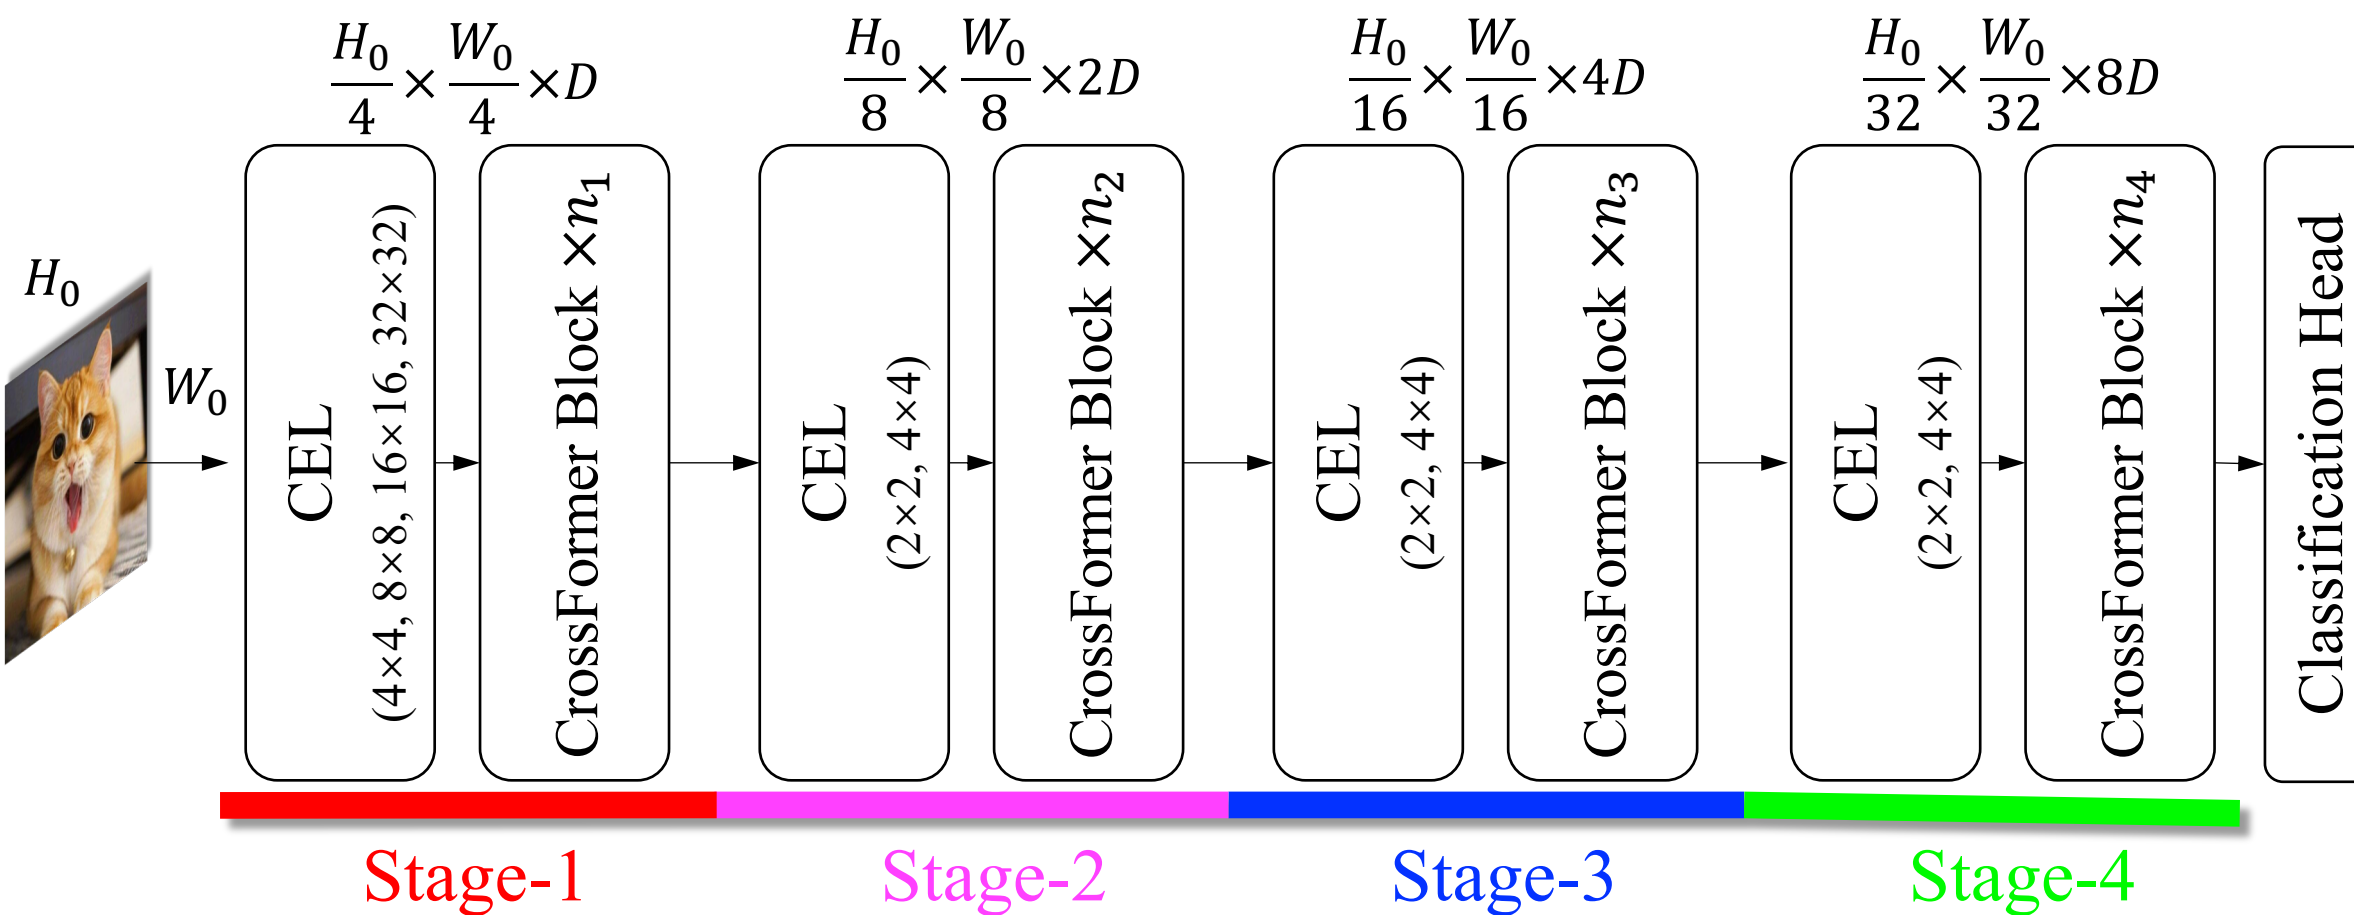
$\frac{H_0}{4} \times \frac{W_0}{4} \times D$

$\frac{H_0}{8} \times \frac{W_0}{8} \times 2D$

$\frac{H_0}{16} \times \frac{W_0}{16} \times 4D$

$\frac{H_0}{32} \times \frac{W_0}{32} \times 8D$

$H_0$

$W_0$

CEL
(4×4, 8×8, 16×16, 32×32)

CrossFormer Block $\times n_1$

CEL
(2×2, 4×4)

CrossFormer Block $\times n_2$

CEL
(2×2, 4×4)

CrossFormer Block $\times n_3$

CEL
(2×2, 4×4)

CrossFormer Block $\times n_4$

Classification Head

Stage-1

Stage-2

Stage-3

Stage-4